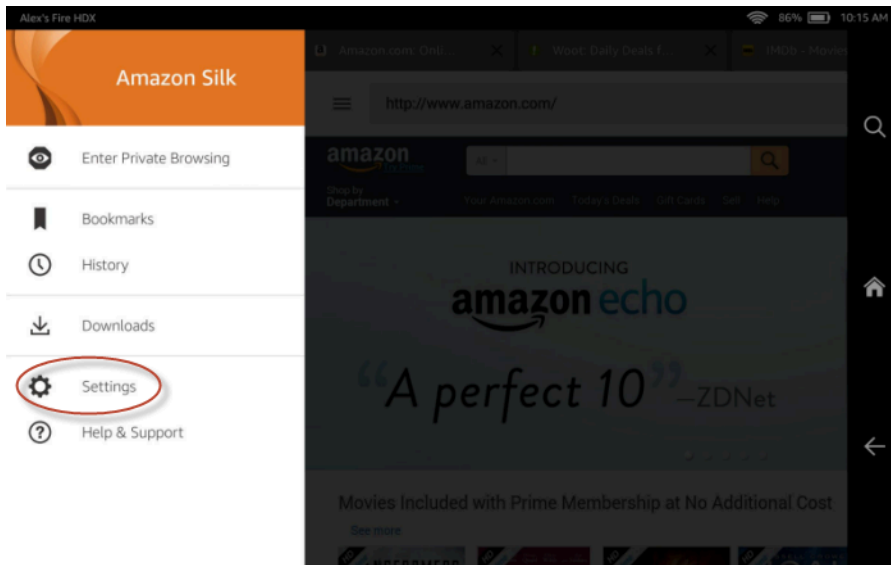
Alex's Fire HDX

86% 10:15 AM

Amazon Silk

Enter Private Browsing

Bookmarks

History

Downloads

Settings

Help & Support

Amazon.com: Onli...

Woot: Daily Deals f...

IMDb - Movies

http://www.amazon.com/

amazon

All

Shop by Department

Your Amazon.com

Today's Deals

Gift Cards

Sell

Help

INTRODUCING

amazon echo

"A perfect 10" —ZDNet

Movies Included with Prime Membership at No Additional Cost

See more